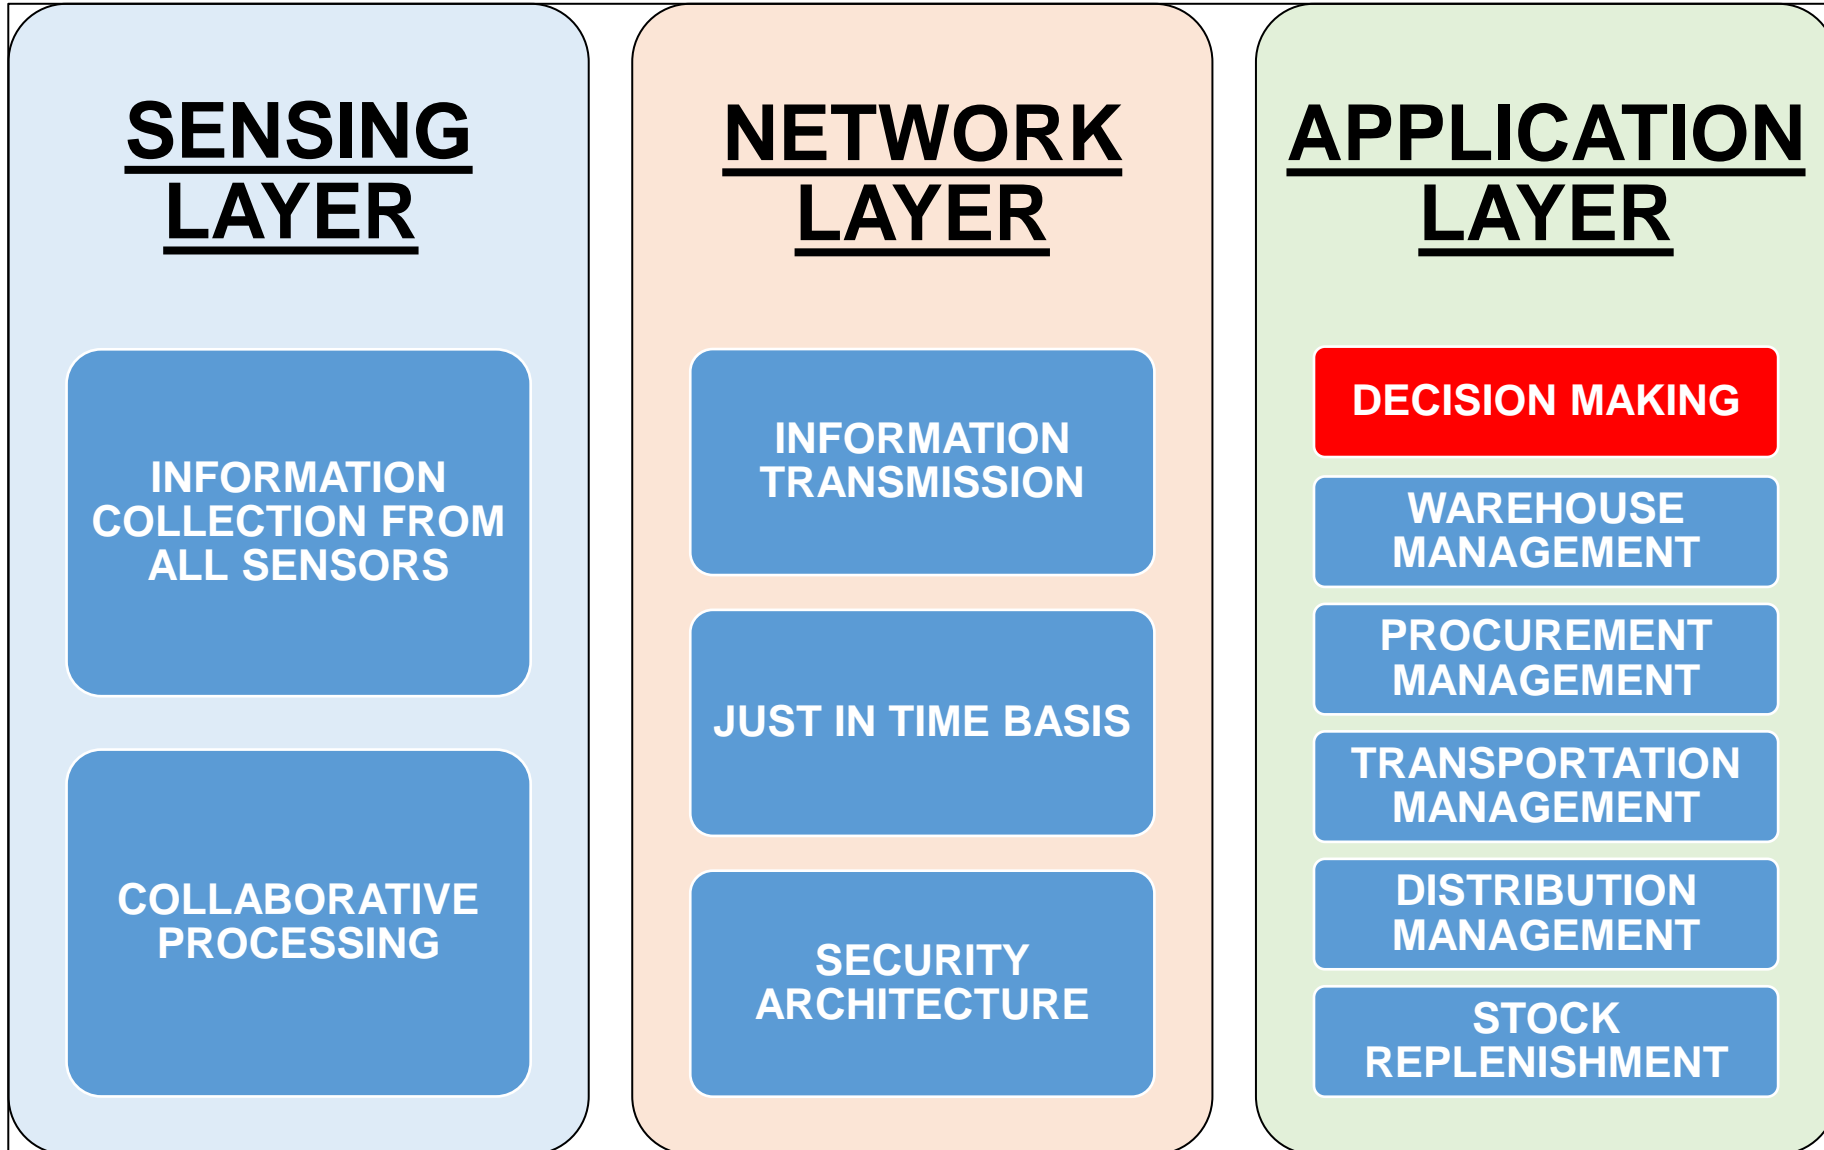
SENSING LAYER

INFORMATION COLLECTION FROM ALL SENSORS

COLLABORATIVE PROCESSING

NETWORK LAYER

INFORMATION TRANSMISSION

JUST IN TIME BASIS

SECURITY ARCHITECTURE

APPLICATION LAYER

DECISION MAKING

WAREHOUSE MANAGEMENT

PROCUREMENT MANAGEMENT

TRANSPORTATION MANAGEMENT

DISTRIBUTION MANAGEMENT

STOCK REPLENISHMENT